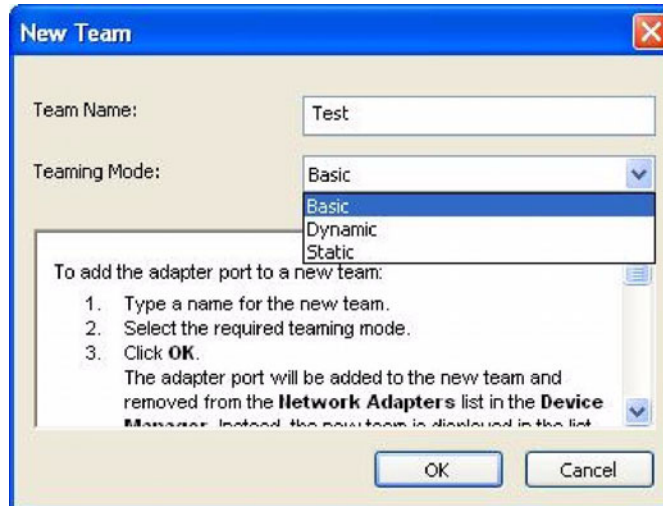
New Team

Team Name: Test

Teaming Mode: Basic

Basic
Dynamic
Static

To add the adapter port to a new team:

1. Type a name for the new team.
2. Select the required teaming mode.
3. Click **OK**.
The adapter port will be added to the new team and removed from the **Network Adapters** list in the **Device Manager**. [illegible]

OK Cancel